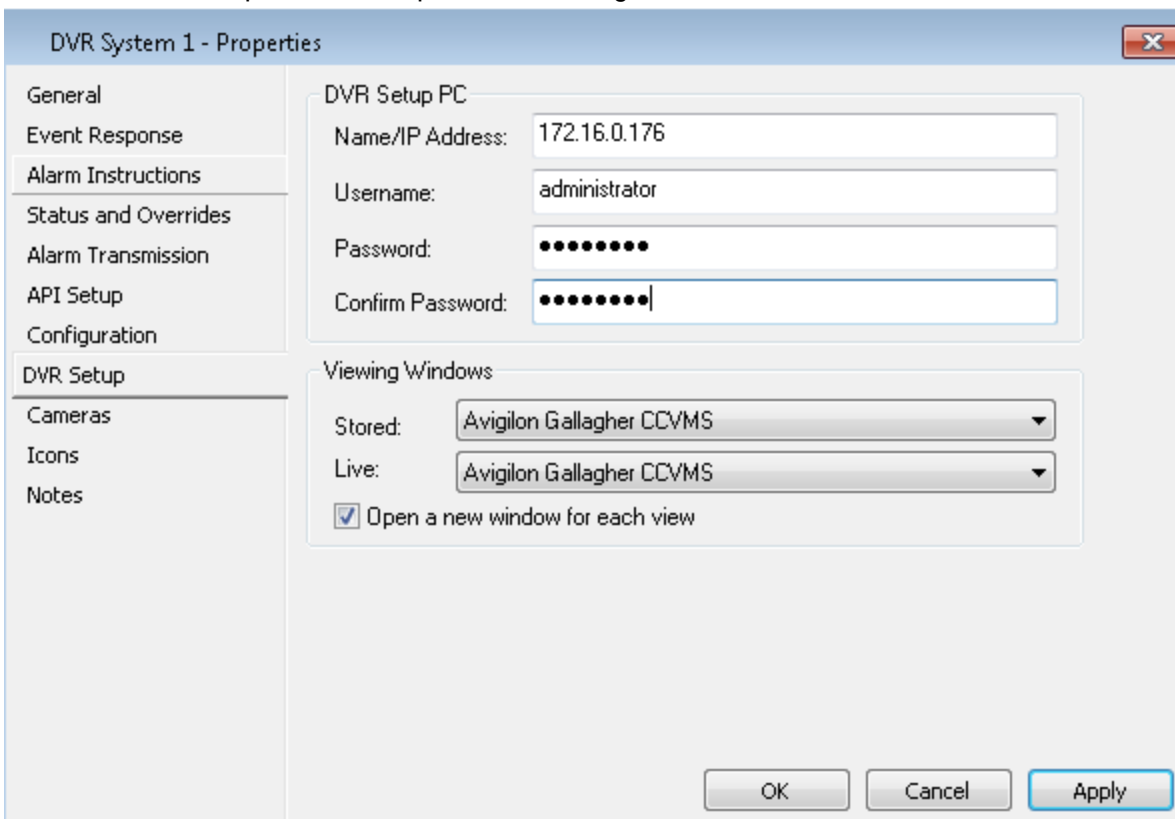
DVR System 1 - Properties

General
Event Response
Alarm Instructions
Status and Overrides
Alarm Transmission
API Setup
Configuration
DVR Setup
Cameras
Icons
Notes

DVR Setup PC
Name/IP Address: 172.16.0.176
Username: administrator
Password: ••••••••
Confirm Password: ••••••••

Viewing Windows
Stored: Avigilon Gallagher CCVMS
Live: Avigilon Gallagher CCVMS
Open a new window for each view

OK Cancel Apply